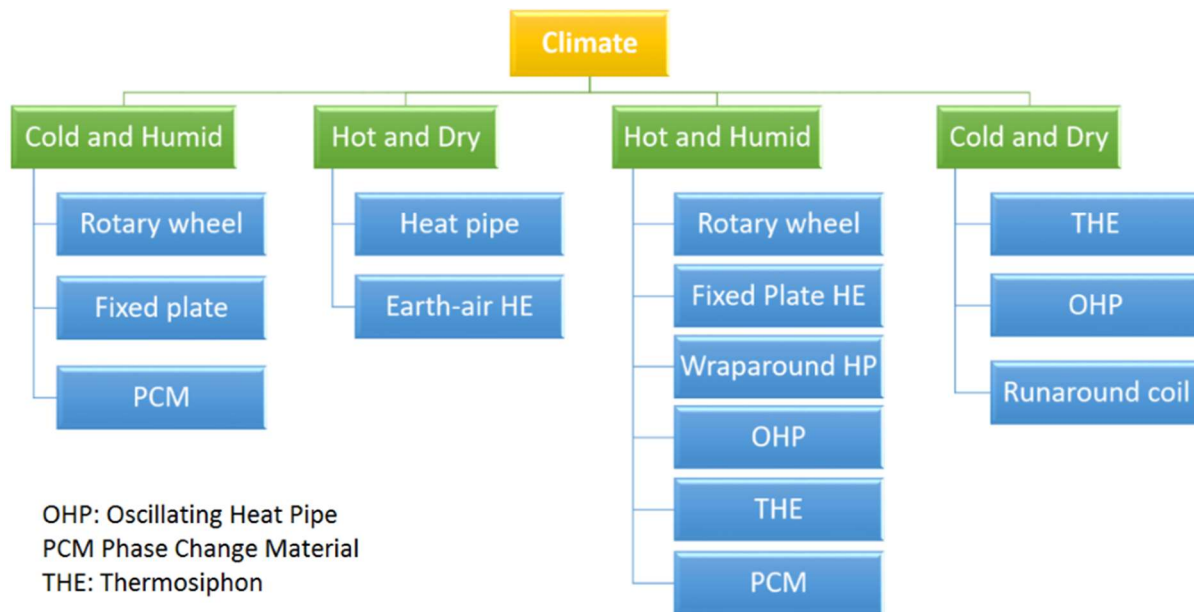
Climate

Cold and Humid

Rotary wheel

Fixed plate

PCM

Hot and Dry

Heat pipe

Earth-air HE

Hot and Humid

Rotary wheel

Fixed Plate HE

Wraparound HP

OHP

THE

PCM

Cold and Dry

THE

OHP

Runaround coil

OHP: Oscillating Heat Pipe
PCM Phase Change Material
THE: Thermosiphon